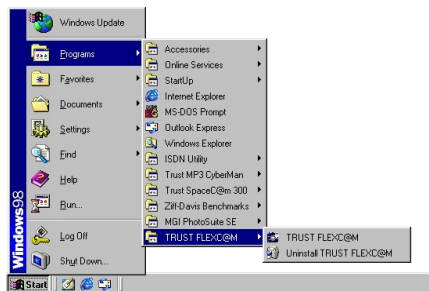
Windows Update
Programs
Favorites
Documents
Settings
Find
Help
Run...
Log Off
Shut Down...
Windows98
Start

Accessories
Online Services
StartUp
Internet Explorer
MS-DOS Prompt
Outlook Express
Windows Explorer
ISDN Utility
Trust MP3 CyberMan
Trust SpaceC@m 300
Ziff-Davis Benchmarks
MGI PhotoSuite SE
TRUST FLEXC@M

TRUST FLEXC@M
Uninstall TRUST FLEXC@M